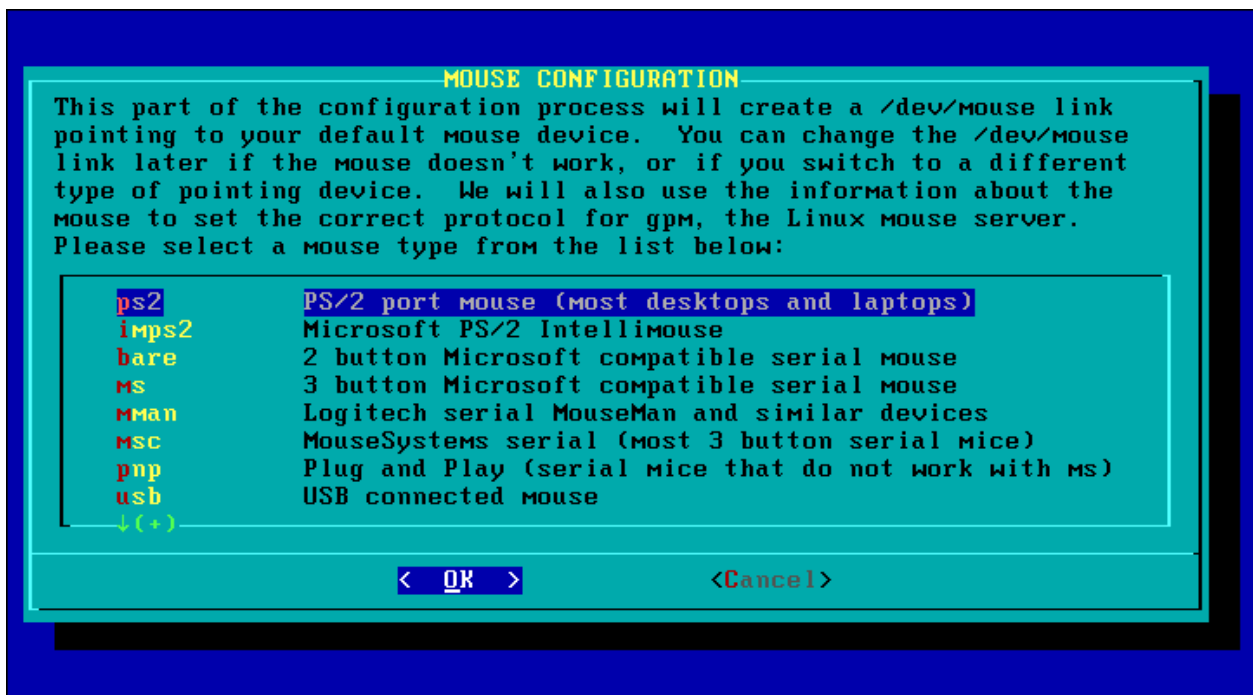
MOUSE CONFIGURATION

This part of the configuration process will create a /dev/mouse link pointing to your default mouse device. You can change the /dev/mouse link later if the mouse doesn't work, or if you switch to a different type of pointing device. We will also use the information about the mouse to set the correct protocol for gpm, the Linux mouse server. Please select a mouse type from the list below:

| | |
|---|---|
| ps2 | PS/2 port mouse (most desktops and laptops) |
| imps2 | Microsoft PS/2 Intellimouse |
| bare | 2 button Microsoft compatible serial mouse |
| ms | 3 button Microsoft compatible serial mouse |
| mman | Logitech serial MouseMan and similar devices |
| msc | MouseSystems serial (most 3 button serial mice) |
| pnp | Plug and Play (serial mice that do not work with ms) |
| usb | USB connected mouse |

↓(+)

< OK >    <Cancel>